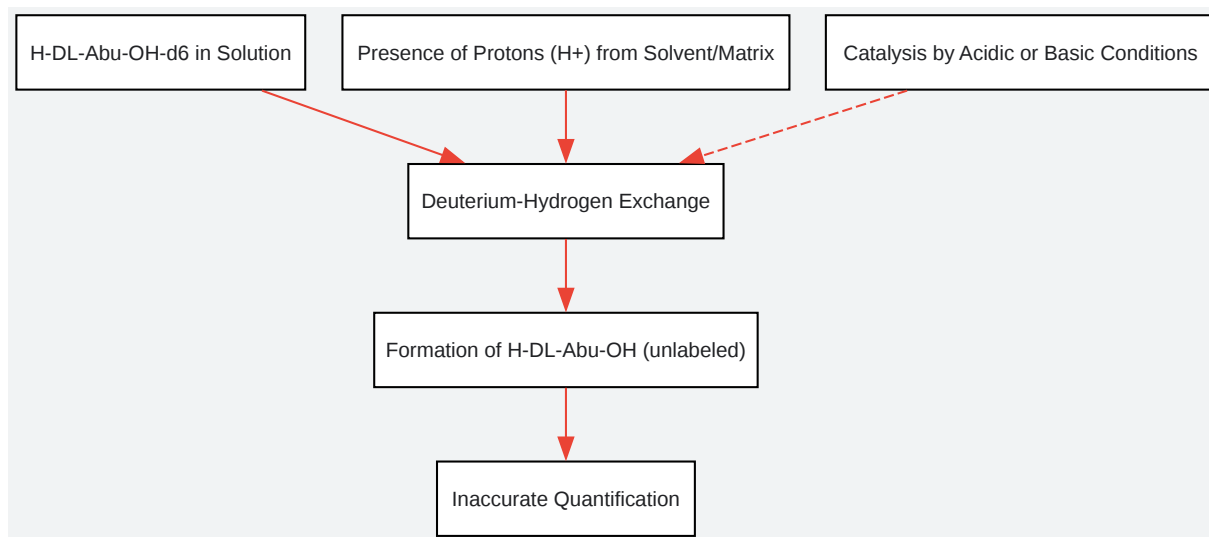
H-DL-Abu-OH-d6 in Solution

Presence of Protons (H+) from Solvent/Matrix

Catalysis by Acidic or Basic Conditions

Deuterium-Hydrogen Exchange

Formation of H-DL-Abu-OH (unlabeled)

Inaccurate Quantification